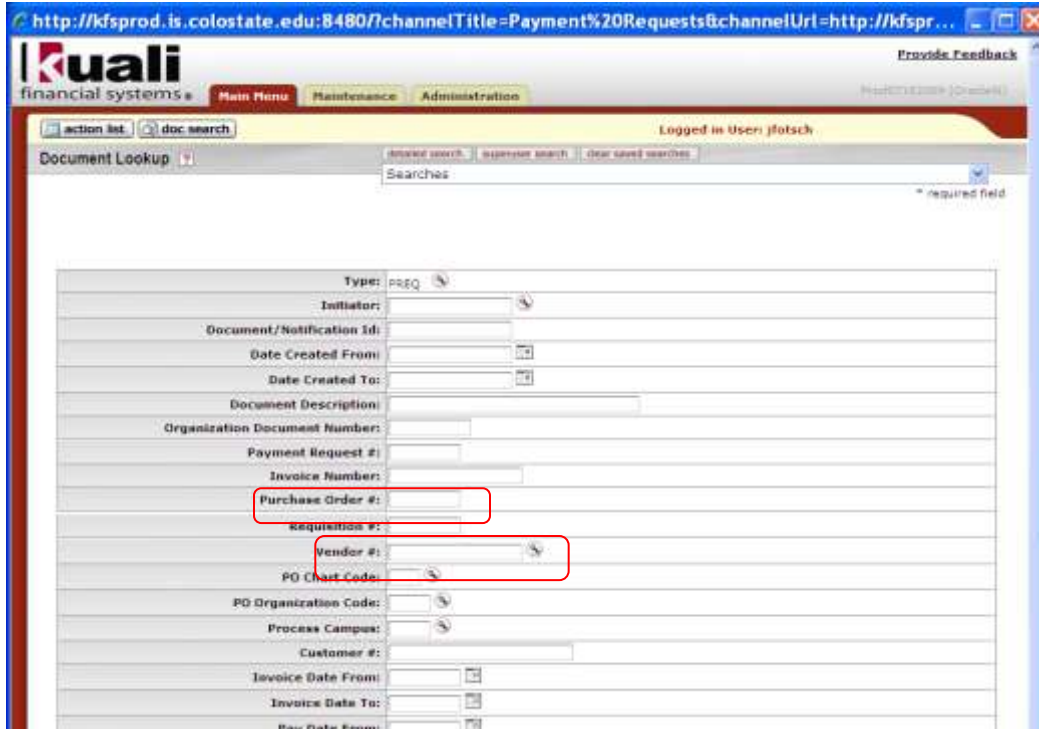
http://kfsprod.is.colostate.edu:8480/?channelTitle=Payment%20Requests&channelUrl=http://kfspr...

kuali
financial systems

Provide Feedback

Main Menu | Maintenance | Administration

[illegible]

action list | doc search

Logged in User: jfotsch

Document Lookup

detailed search | superuser search | clear saved searches

Searches

* required field

| | |
|---|---|
| Type: | PREQ |
| Initiator: | |
| Document/Notification Id: | |
| Date Created From: | |
| Date Created To: | |
| Document Description: | |
| Organization Document Number: | |
| Payment Request #: | |
| Invoice Number: | |
| Purchase Order #: | |
| Requisition #: | |
| Vendor #: | |
| PO Chart Code: | |
| PO Organization Code: | |
| Process Campus: | |
| Customer #: | |
| Invoice Date From: | |
| Invoice Date To: | |
| Pay Date From: | |